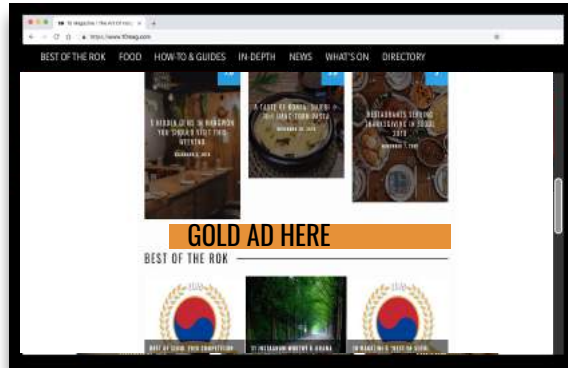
10 Magazine | The Art of Hoo... × +

https://www.10mag.com

BEST OF THE ROK FOOD HOW-TO & GUIDES IN-DEPTH NEWS WHAT'S ON DIRECTORY

5 HIDDEN GEMS IN HANNAM-DONG YOU SHOULD VISIT THIS WEEKEND

A TASTE OF KOREA: SUJEBI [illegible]

RESTAURANTS SERVING THANKSGIVING IN SEOUL 2019

GOLD AD HERE

BEST OF THE ROK

BEST OF SEOUL 2019 COMPETITION

21 INSTAGRAM WORTHY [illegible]

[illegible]